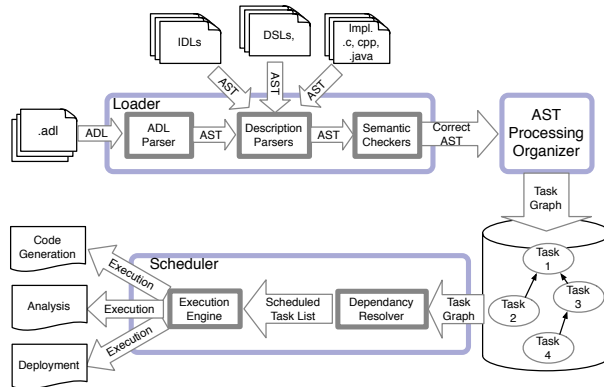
IDLs

DSLs,

Impl. .c, cpp, .java

AST

AST

AST

Loader

.adl

ADL

ADL Parser

AST

Description Parsers

AST

Semantic Checkers

Correct AST

AST Processing Organizer

Task Graph

Code Generation

Execution

Scheduler

Analysis

Execution

Execution Engine

Scheduled Task List

Dependancy Resolver

Task Graph

Task 1

Task 2

Task 3

Task 4

Deployment

Execution